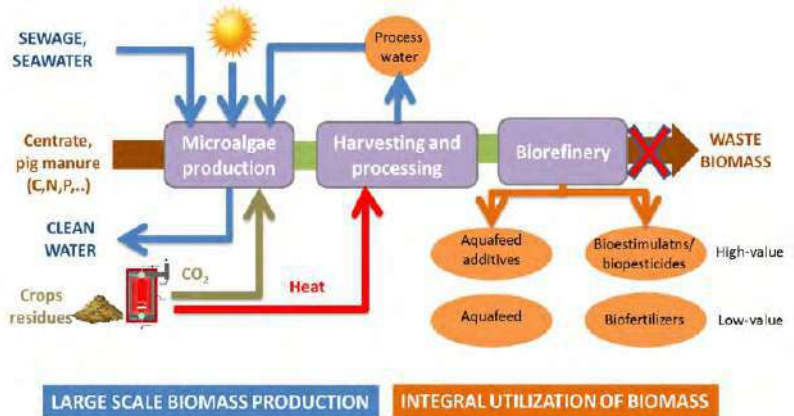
SEWAGE, SEAWATER

Process water

Centrate, pig manure (C,N,P,..)

Microalgae production

Harvesting and processing

Biorefinery

WASTE BIOMASS

CLEAN WATER

$CO_2$

Heat

Crops residues

Aquafeed additives

Bioestimulatns/ biopesticides

High-value

Aquafeed

Biofertilizers

Low-value

LARGE SCALE BIOMASS PRODUCTION

INTEGRAL UTILIZATION OF BIOMASS